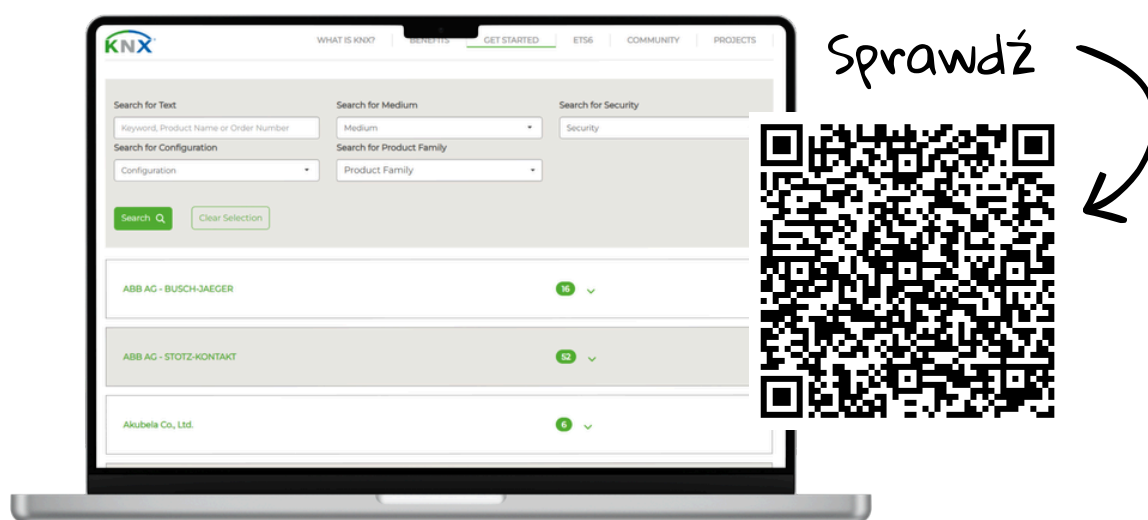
Sprawdź

KNX

WHAT IS KNX? BENEFITS GET STARTED ETS6 COMMUNITY PROJECTS

Search for Text
Keyword, Product Name or Order Number

Search for Medium
Medium

Search for Security
Security

Search for Configuration
Configuration

Search for Product Family
Product Family

Search

Clear Selection

ABB AG - BUSCH-JAEGER 16

ABB AG - STOTZ-KONTAKT 52

Akubela Co., Ltd. 6